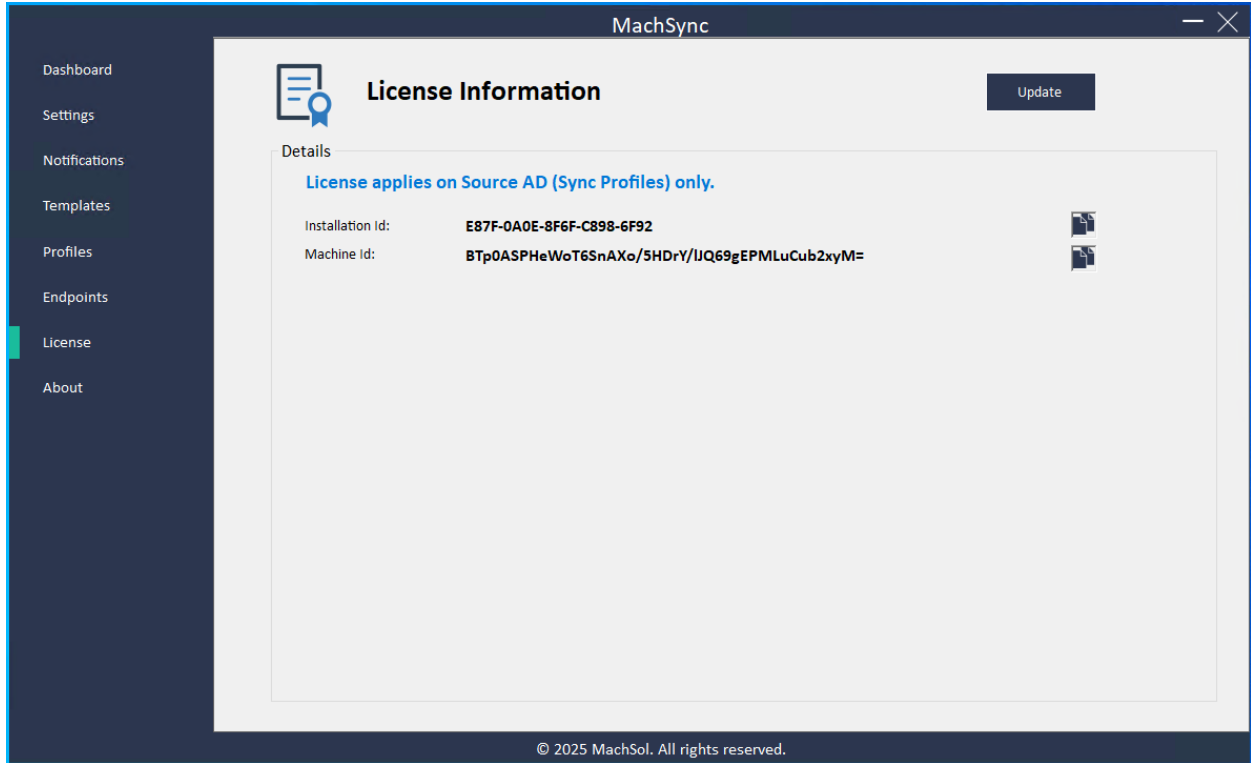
MachSync

Dashboard
Settings
Notifications
Templates
Profiles
Endpoints
License
About

License Information

Update

Details

License applies on Source AD (Sync Profiles) only.

Installation Id: E87F-0A0E-8F6F-C898-6F92

Machine Id: BTp0ASPHeWoT6SnAXo/5HDrY/lJQ69gEPMLuCub2xyM=

© 2025 MachSol. All rights reserved.